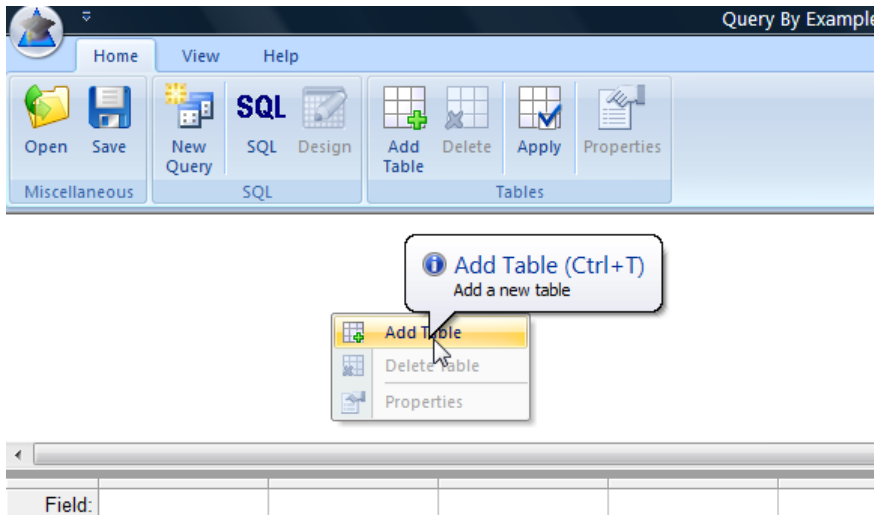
Query By Example

Home View Help

Open Save
Miscellaneous

SQL
New Query SQL Design
SQL

Add Table Delete Apply Properties
Tables

Add Table (Ctrl+T)
Add a new table

Add Table
Delete Table
Properties

Field: